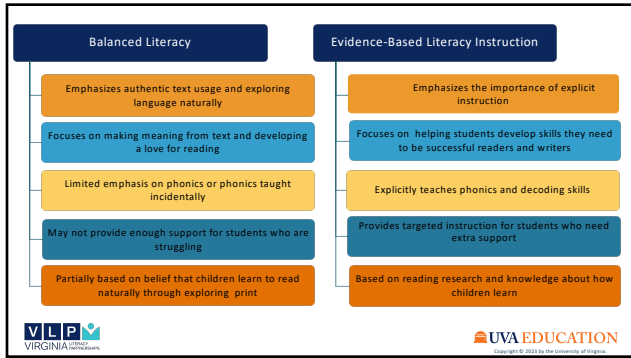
Balanced Literacy

Emphasizes authentic text usage and exploring language naturally

Focuses on making meaning from text and developing a love for reading

Limited emphasis on phonics or phonics taught incidentally

May not provide enough support for students who are struggling

Partially based on belief that children learn to read naturally through exploring print

Evidence-Based Literacy Instruction

Emphasizes the importance of explicit instruction

Focuses on helping students develop skills they need to be successful readers and writers

Explicitly teaches phonics and decoding skills

Provides targeted instruction for students who need extra support

Based on reading research and knowledge about how children learn

VLP VIRGINIA LITERACY PARTNERSHIPS

UVA EDUCATION

Copyright © 2023 by the University of Virginia.